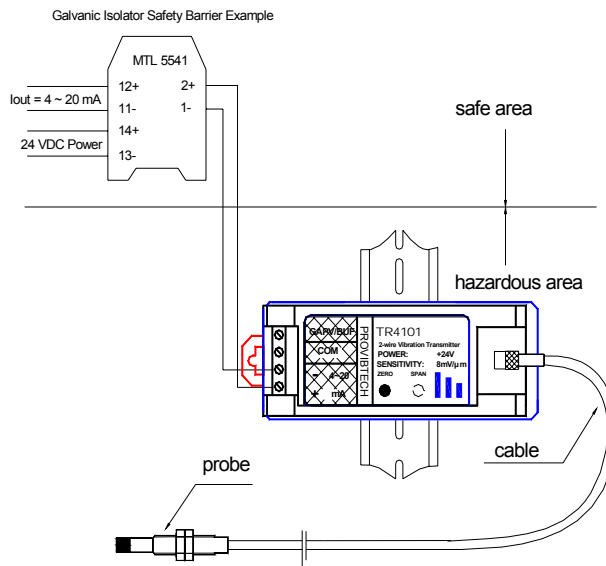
Galvanic Isolator Safety Barrier Example

MTL 5541

12+
11-
14+
13-
2+
1-

Iout = 4 ~ 20 mA

24 VDC Power

safe area

hazardous area

GAP/BUF
COM
- 4~20
+ mA

PROVIBTECH

TR4101
2-wire Vibration Transmitter
POWER: +24V
SENSITIVITY: 8mV/µm
ZERO SPAN

cable

probe